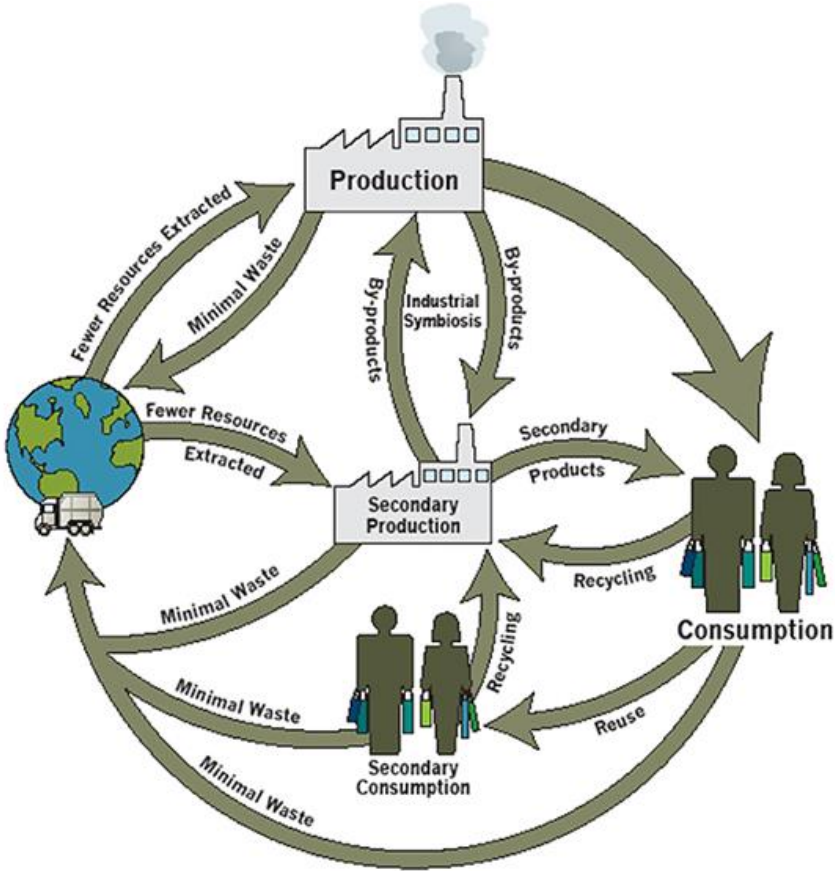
Production

Fewer Resources Extracted

Minimal Waste

By-products

Industrial Symbiosis

By-products

Fewer Resources Extracted

Secondary Production

Secondary Products

Recycling

Consumption

Minimal Waste

Recycling

Minimal Waste

Reuse

Secondary Consumption

Minimal Waste